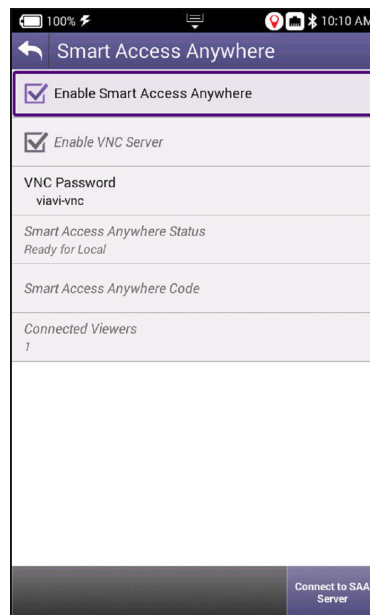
100%

10:10 AM

Smart Access Anywhere

Enable Smart Access Anywhere

Enable VNC Server

VNC Password
viavi-vnc

Smart Access Anywhere Status
Ready for Local

Smart Access Anywhere Code

Connected Viewers
1

Connect to SAA Server